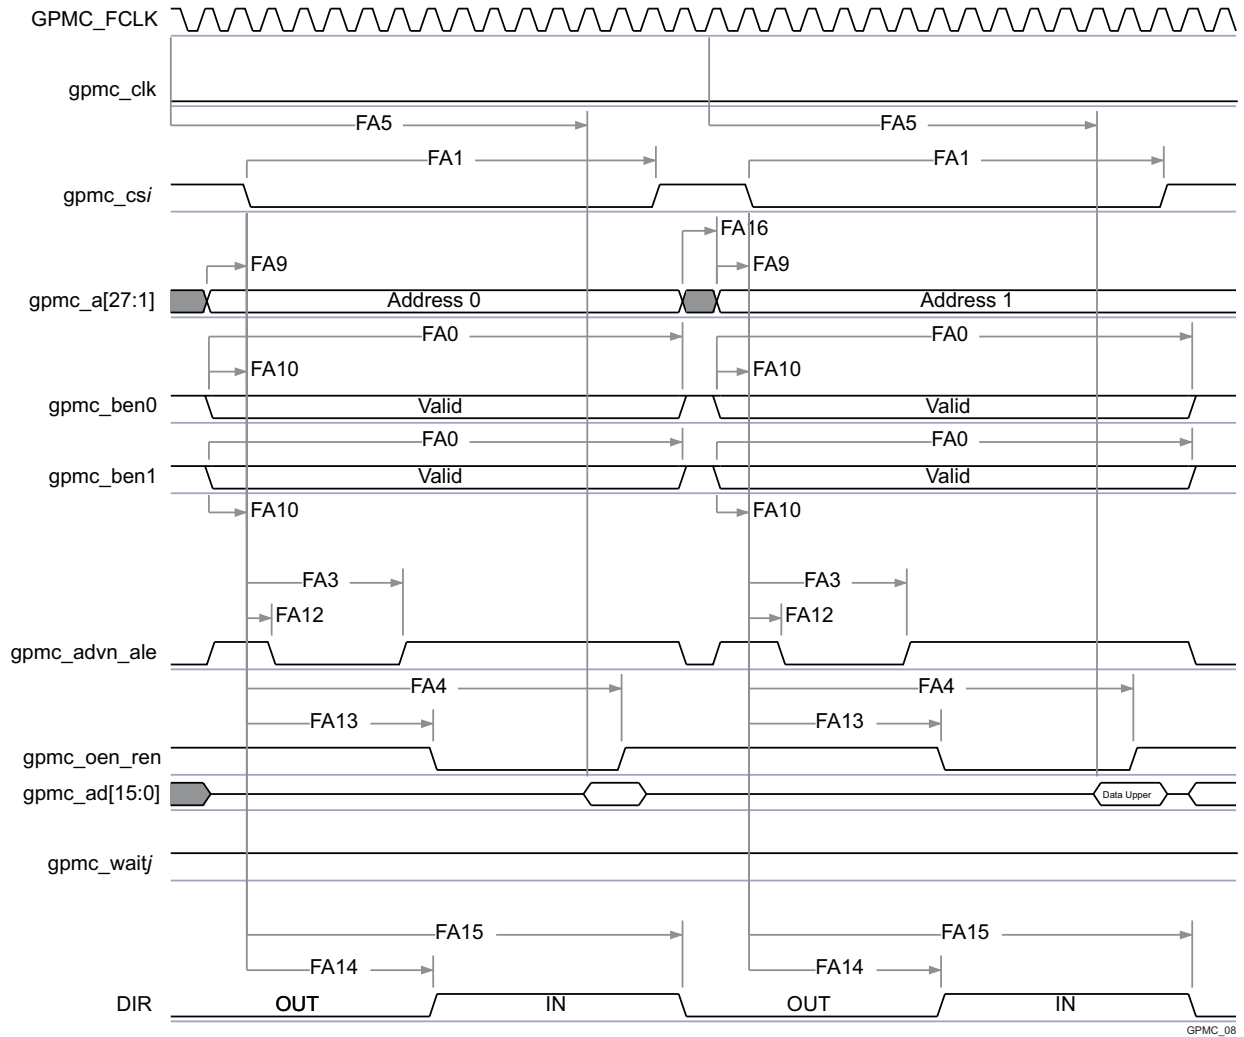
GPMC_FCLK
gpmc_clk
FA5
FA5
FA1
FA1
gpmc_csi
FA16
FA9
FA9
gpmc_a[27:1]
Address 0
Address 1
FA0
FA0
FA10
FA10
gpmc_ben0
Valid
Valid
FA0
FA0
gpmc_ben1
Valid
Valid
FA10
FA10
FA3
FA3
FA12
FA12
gpmc_advn_ale
FA4
FA4
FA13
FA13
gpmc_oen_ren
gpmc_ad[15:0]
Data Upper
gpmc_waitj
FA15
FA15
FA14
FA14
DIR
OUT
IN
OUT
IN
GPMC_08